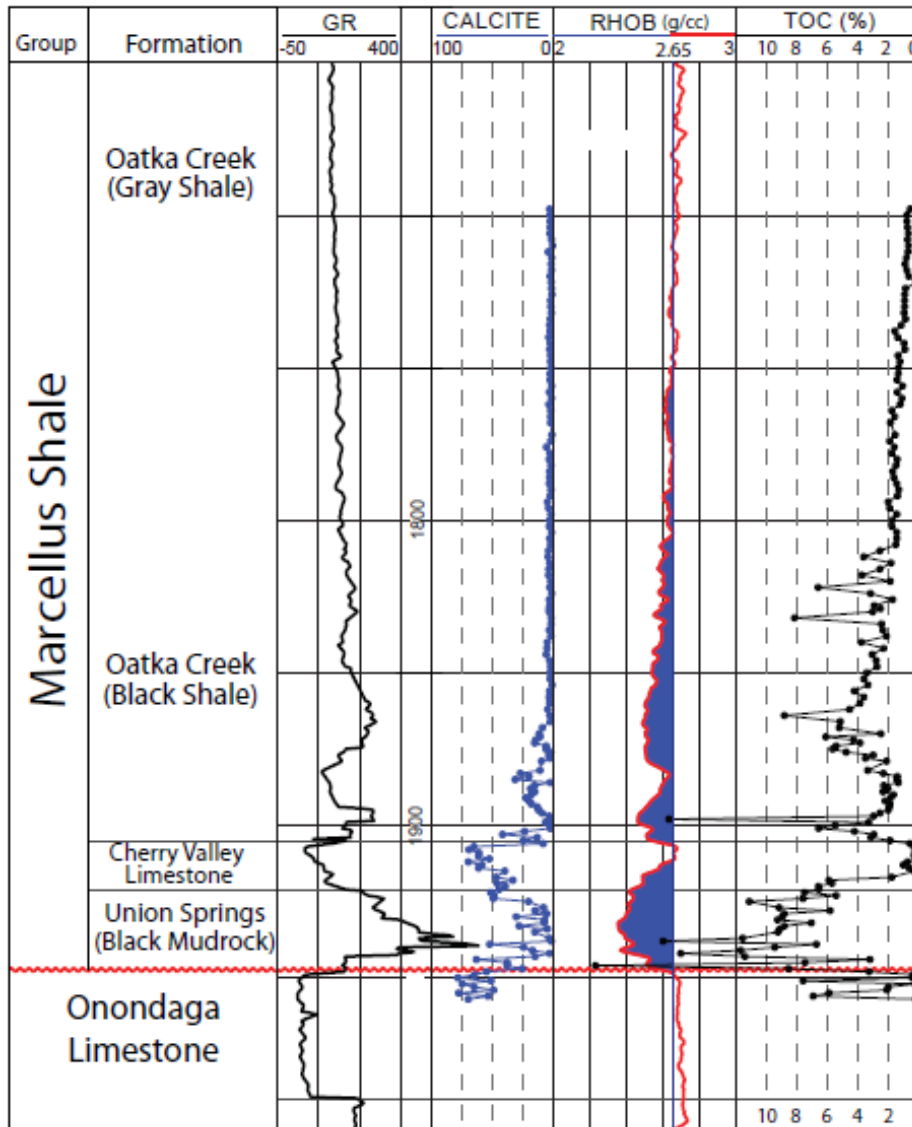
| Group | Formation | GR -50 400 | | CALCITE 100 0 | RHOB (g/cc) 2 2.65 3 | TOC (%) 10 8 6 4 2 0 |
|---|---|---|---|---|---|---|
| Marcellus Shale | Oatka Creek (Gray Shale) | | | | | |
| | Oatka Creek (Black Shale) | | 1800 | | | |
| | Cherry Valley Limestone | | 1900 | | | |
| | Union Springs (Black Mudrock) | | | | | |
| Onondaga Limestone | | | | | | 10 8 6 4 2 |